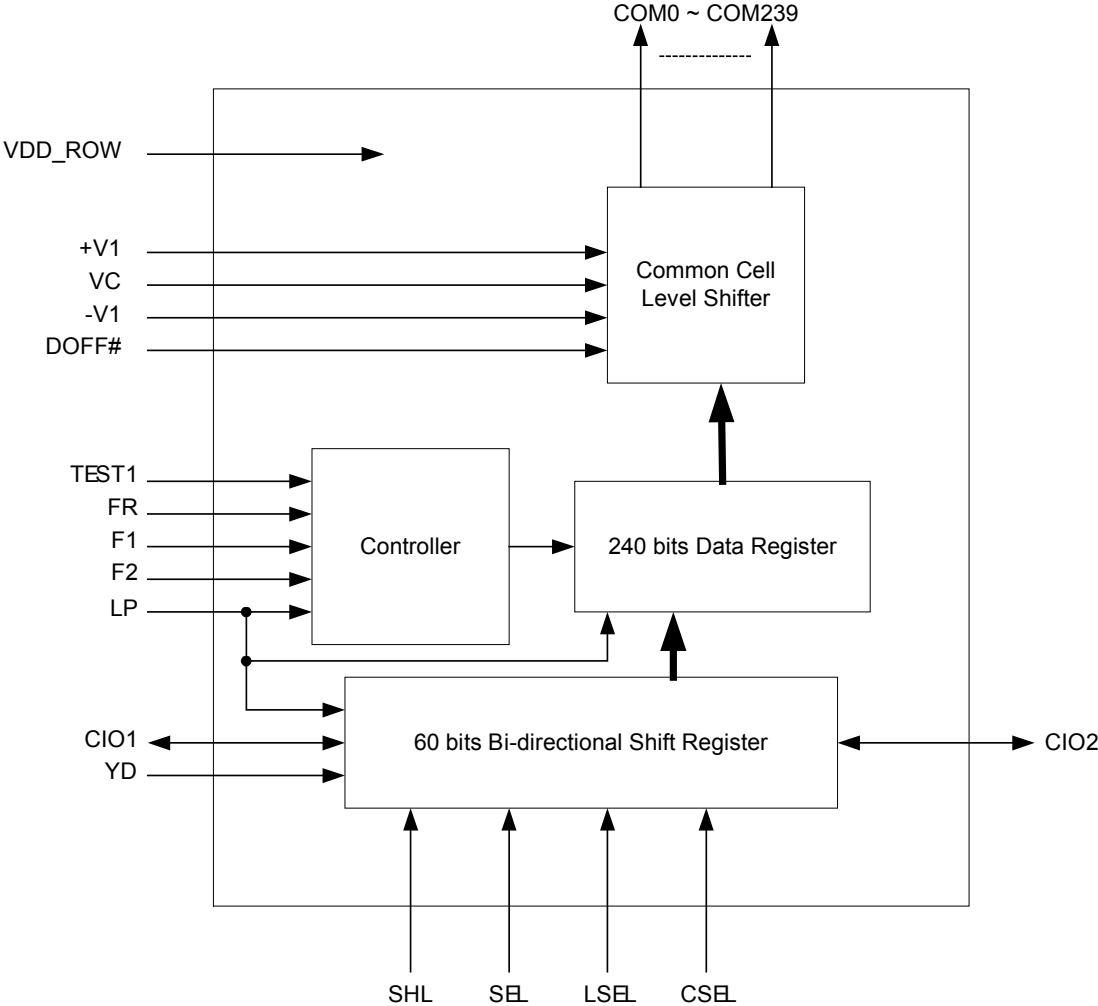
COM0 ~ COM239

--------------

VDD_ROW

+V1
VC
-V1
DOFF#

Common Cell Level Shifter

TEST1
FR
F1
F2
LP

Controller

240 bits Data Register

CIO1
YD

60 bits Bi-directional Shift Register

CIO2

SHL SEL LSEL CSEL